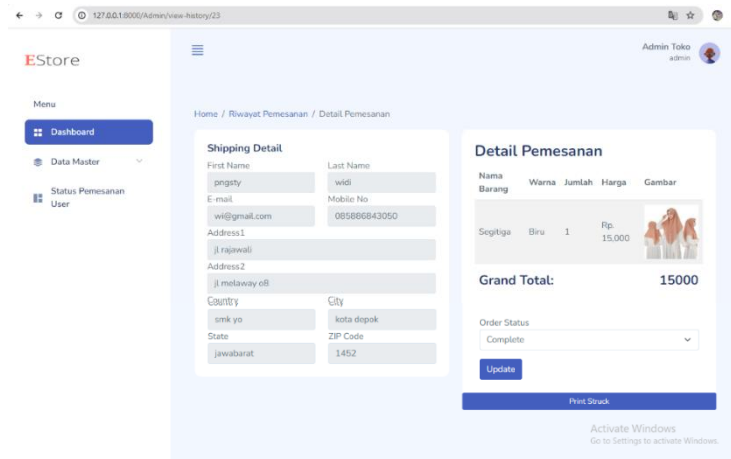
127.0.0.1:8000/Admin/view-history/23

EStore

Admin Toko
admin

Menu

Dashboard

Data Master

Status Pemesanan User

Home / Riwayat Pemesanan / Detail Pemesanan

Shipping Detail

First Name
pngsty

Last Name
widi

E-mail
wi@gmail.com

Mobile No
085866843050

Address1
jl.rajawali

Address2
jl.melaway o8

Country
smk yo

City
kota dopok

State
jawabarat

ZIP Code
1452

Detail Pemesanan

| Nama Barang | Warna | Jumlah | Harga | Gambar |
|---|---|---|---|---|
| Segitiga | Biru | 1 | Rp. 15.000 | |

Grand Total: 15000

Order Status
Complete

Update

Print Struck

Activate Windows
Go to Settings to activate Windows.